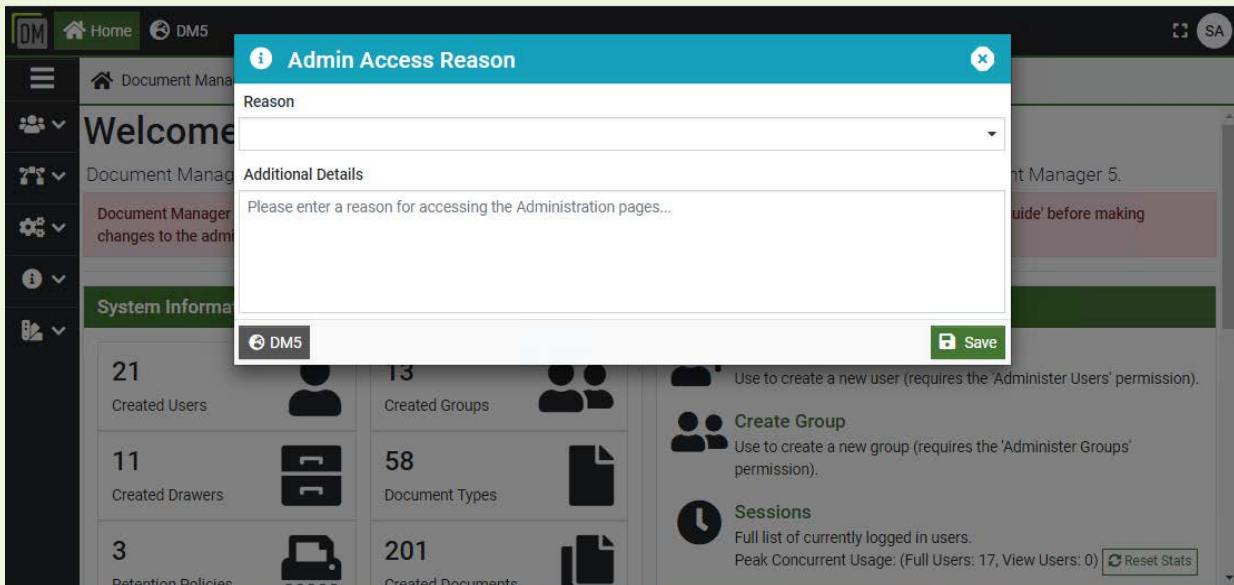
DM Home DM5 SA

Document Mana

Welcome

Document Manag nt Manager 5.

Document Manager uide' before making changes to the admi

System Informat

Admin Access Reason

Reason

Additional Details

Please enter a reason for accessing the Administration pages...

DM5

Save

21
Created Users

13
Created Groups

11
Created Drawers

58
Document Types

3
Retention Policies

201
Created Documents

Use to create a new user (requires the 'Administer Users' permission).

Create Group
Use to create a new group (requires the 'Administer Groups' permission).

Sessions
Full list of currently logged in users.
Peak Concurrent Usage: (Full Users: 17, View Users: 0) Reset Stats